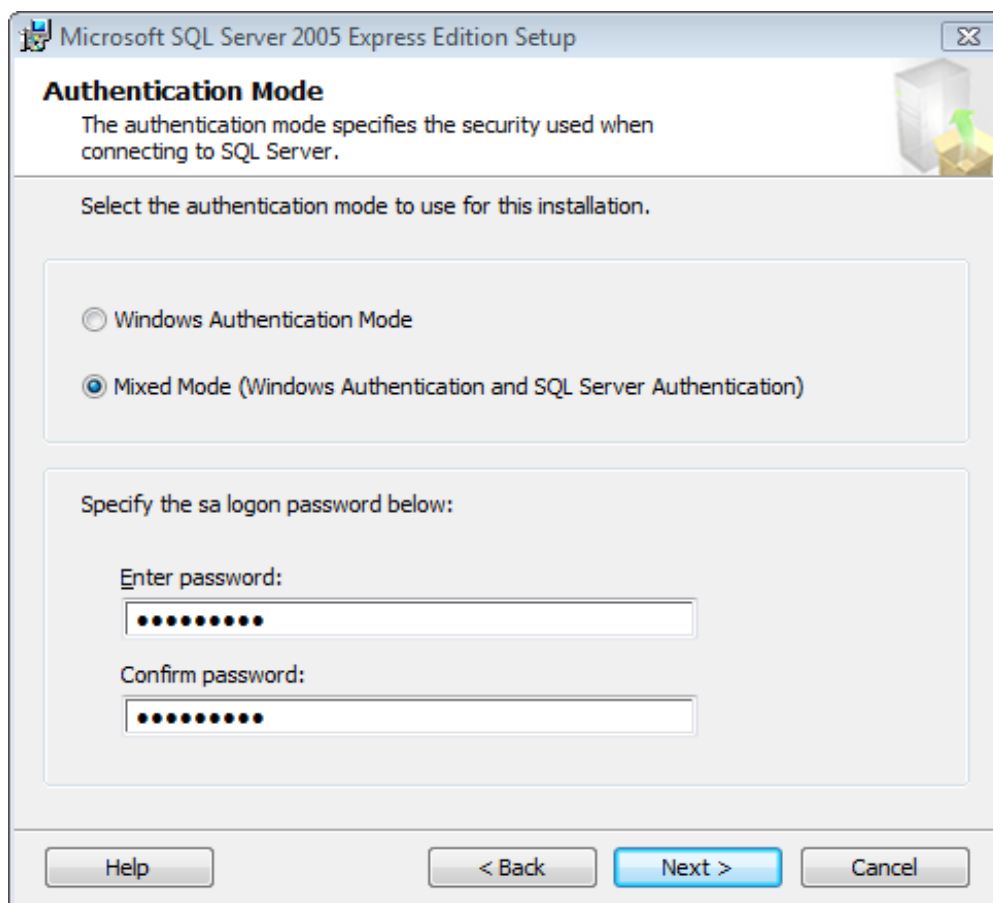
Microsoft SQL Server 2005 Express Edition Setup

Authentication Mode
The authentication mode specifies the security used when connecting to SQL Server.

Select the authentication mode to use for this installation.

Windows Authentication Mode

Mixed Mode (Windows Authentication and SQL Server Authentication)

Specify the sa logon password below:

Enter password:
••••••••••

Confirm password:
••••••••••

Help
< Back
Next >
Cancel